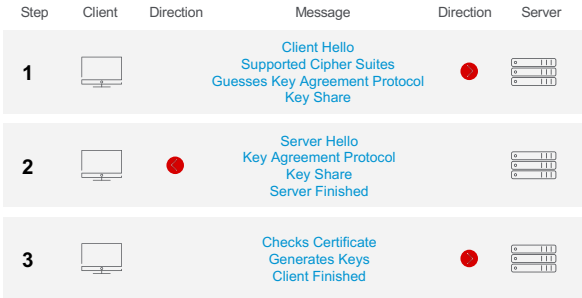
| Step | Client | Direction | Message | Direction | Server |
|---|---|---|---|---|---|
| 1 | | | Client Hello<br>Supported Cipher Suites<br>Guesses Key Agreement Protocol<br>Key Share | | |
| 2 | | | Server Hello<br>Key Agreement Protocol<br>Key Share<br>Server Finished | | |
| 3 | | | Checks Certificate<br>Generates Keys<br>Client Finished | | |